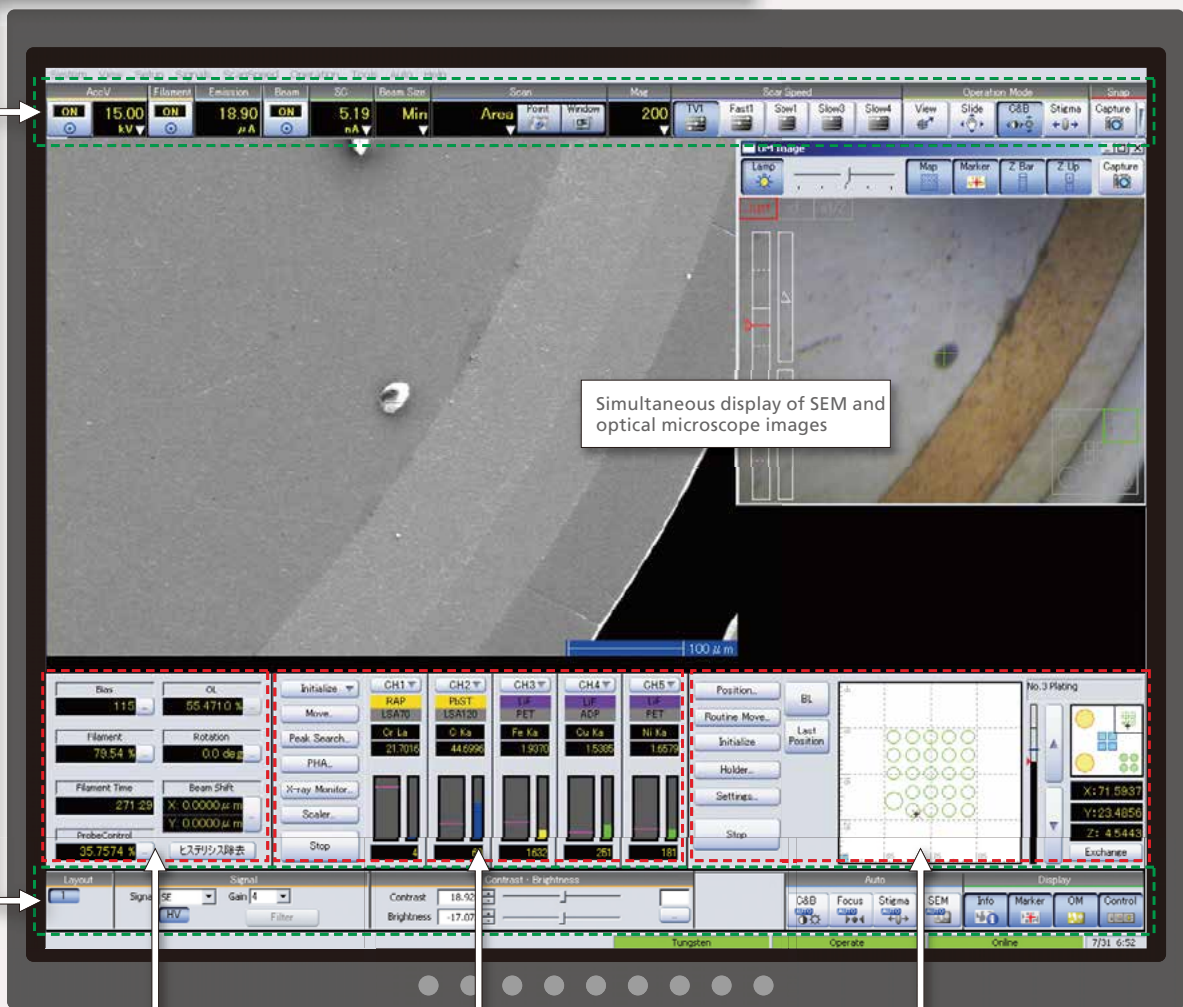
AccV
ON
15.00
kV
Filament
ON
Emission
18.90
μA
Beam
ON
SC
5.19
nA
Beam Size
Min
Scan
Area
Point
Window
Mag
200
Scan Speed
TV1
Fast1
Slow1
Slow3
Slow4
Operation Mode
View
Slide
C&B
Stigma
Snap
Capture

OM Image
Lamp
Map
Marker
Z Bar
Z Up
Capture

Simultaneous display of SEM and optical microscope images

100 μm

Bias
115
OL
55.4710 %
Filament
79.54 %
Rotation
0.0 deg
Filament Time
271:29
Beam Shift
X: 0.0000 μm
Y: 0.0000 μm
ProbeControl
35.7574 %
ヒステリシス除去

Initialize
Move...
Peak Search...
PHA...
X-ray Monitor...
Scaler...
Stop

CH1
RAP
LSA70
Cr La
21.7016
4
CH2
PbST
LSA120
C Ka
44.6996
6
CH3
LiF
PET
Fe Ka
1.9370
1632
CH4
LiF
ADP
Cu Ka
1.5385
261
CH5
LiF
PET
Ni Ka
1.6579
181

Position...
Routine Move...
Initialize
Holder...
Settings...
Stop
BL
Last Position
No.3 Plating
X:71.5937
Y:23.4856
Z: 4.5443
Exchange

Layout
1
Signal
Signal SE
Gain 4
HV
Filter
Contrast · Brightness
Contrast 18.92
Brightness -17.07
Auto
C&B
Focus
Stigma
SEM
Display
Info
Marker
OM
Control
Tungsten
Operate
Online
7/31 6:52